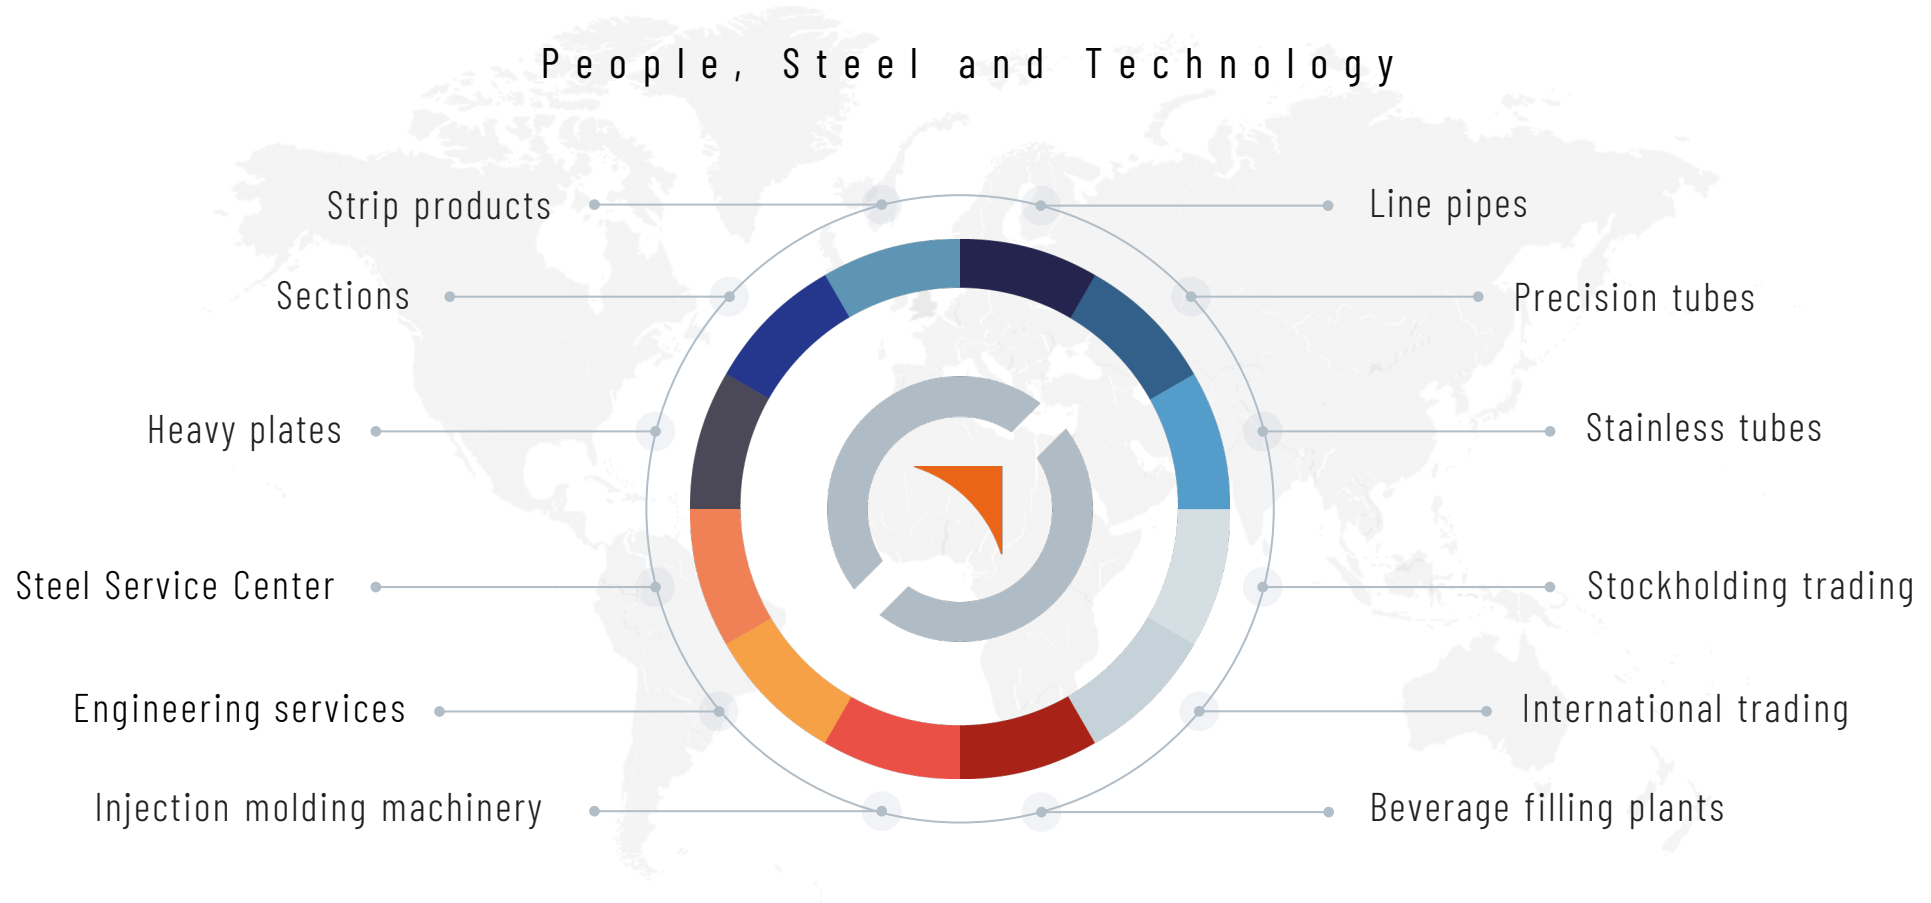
People, Steel and Technology

Strip products

Line pipes

Sections

Precision tubes

Heavy plates

Stainless tubes

Steel Service Center

Stockholding trading

Engineering services

International trading

Injection molding machinery

Beverage filling plants